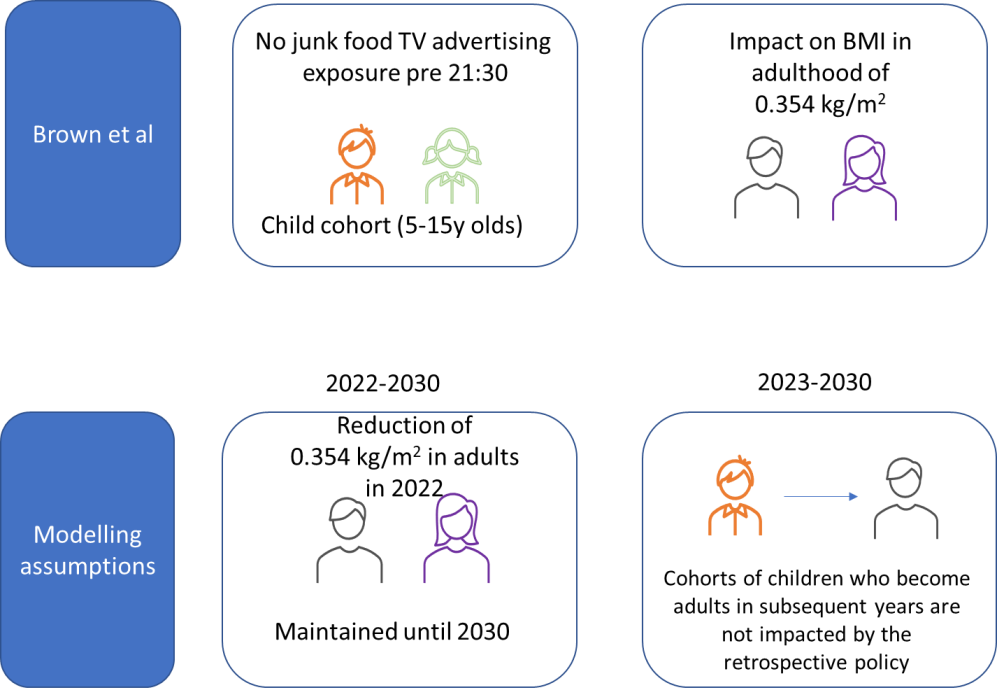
Brown et al

No junk food TV advertising exposure pre 21:30

Child cohort (5-15y olds)

Impact on BMI in adulthood of 0.354 kg/m$^2$

2022-2030

2023-2030

Modelling assumptions

Reduction of 0.354 kg/m$^2$ in adults in 2022

Maintained until 2030

Cohorts of children who become adults in subsequent years are not impacted by the retrospective policy